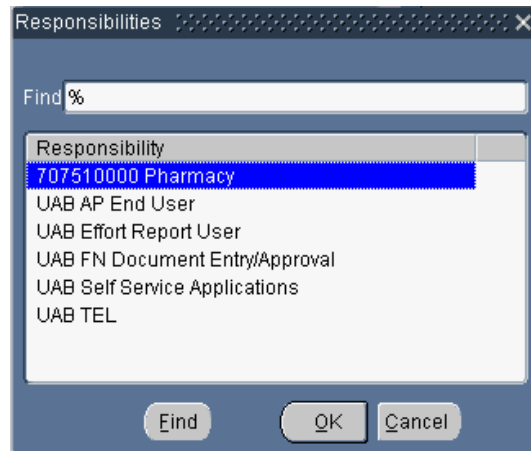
Responsibilities

Find %

| Responsibility |
|---|
| 707510000 Pharmacy |
| UAB AP End User |
| UAB Effort Report User |
| UAB FN Document Entry/Approval |
| UAB Self Service Applications |
| UAB TEL |

Find OK Cancel